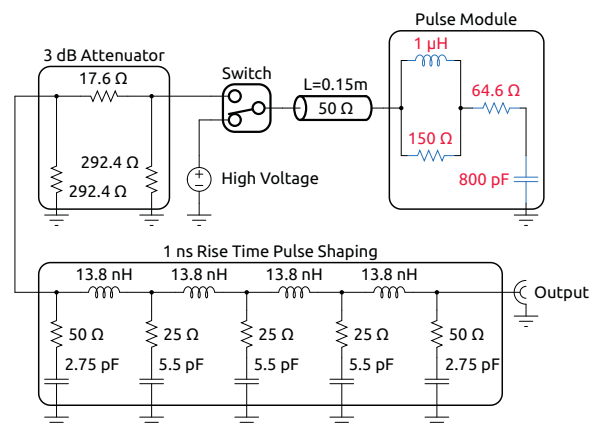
Pulse Module

3 dB Attenuator

17.6 Ω

Switch

L=0.15m

50 Ω

1 μH

64.6 Ω

150 Ω

292.4 Ω

292.4 Ω

+

−

High Voltage

800 pF

1 ns Rise Time Pulse Shaping

13.8 nH

13.8 nH

13.8 nH

13.8 nH

Output

50 Ω

2.75 pF

25 Ω

5.5 pF

25 Ω

5.5 pF

25 Ω

5.5 pF

50 Ω

2.75 pF